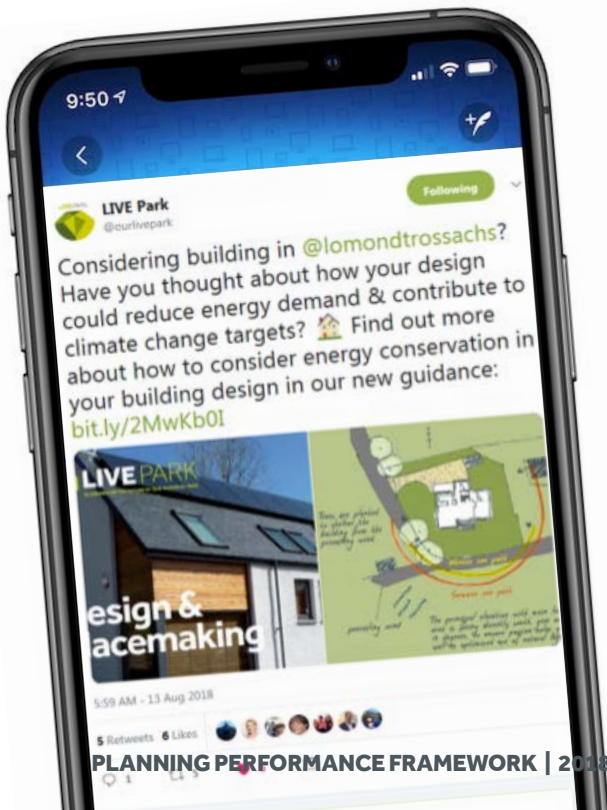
9:50

LIVE Park
@ourlivepark

Following

Considering building in @lomondtrossachs? Have you thought about how your design could reduce energy demand & contribute to climate change targets? 🏠 Find out more about how to consider energy conservation in your building design in our new guidance: bit.ly/2MwKb0I

LIVE PARK

esign & acemaking

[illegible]

prevailing wind

5:59 AM - 13 Aug 2018

5 Retweets 6 Likes

1 3

PLANNING PERFORMANCE FRAMEWORK | 201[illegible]